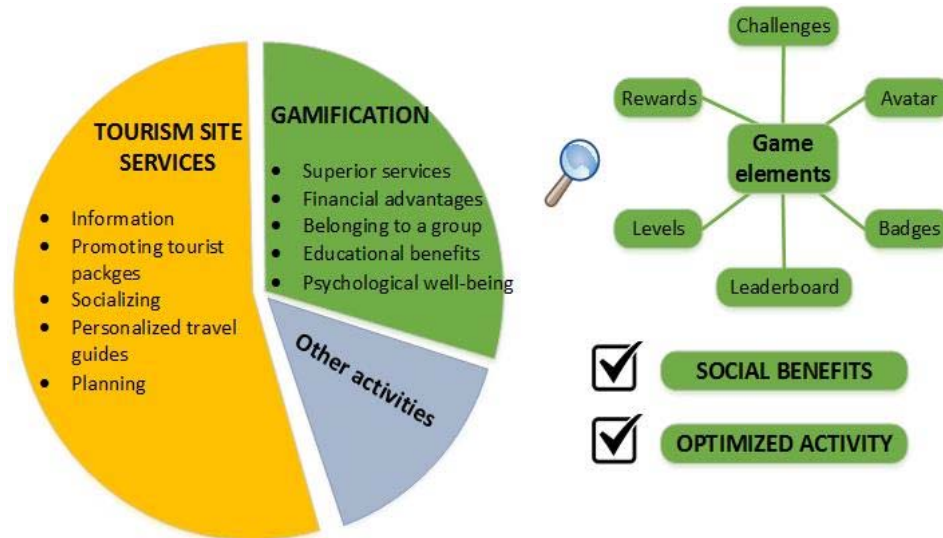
TOURISM SITE SERVICES

- Information
- Promoting tourist packges
- Socializing
- Personalized travel guides
- Planning

GAMIFICATION

- Superior services
- Financial advantages
- Belonging to a group
- Educational benefits
- Psychological well-being

Other activities

Challenges

Rewards

Avatar

Game elements

Levels

Badges

Leaderboard

SOCIAL BENEFITS

OPTIMIZED ACTIVITY